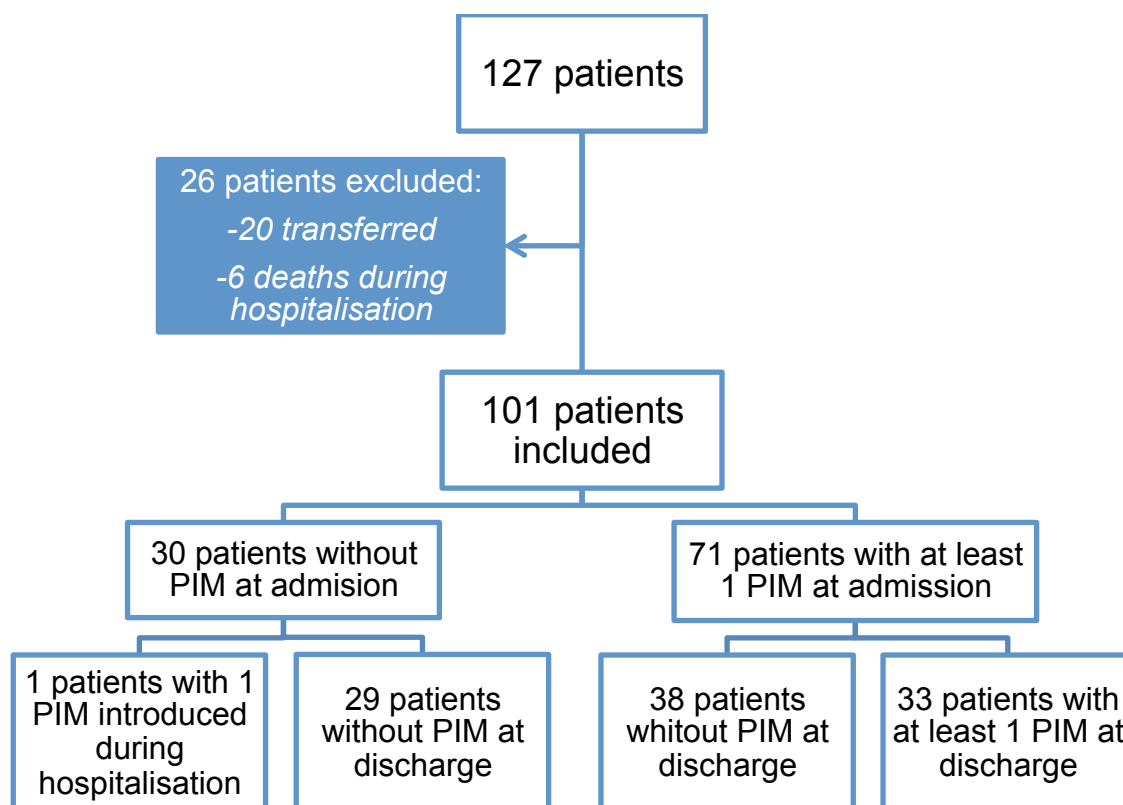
127 patients

26 patients excluded:
-20 transferred
-6 deaths during hospitalisation

101 patients included

30 patients without PIM at admision

71 patients with at least 1 PIM at admission

1 patients with 1 PIM introduced during hospitalisation

29 patients without PIM at discharge

38 patients whitout PIM at discharge

33 patients with at least 1 PIM at discharge